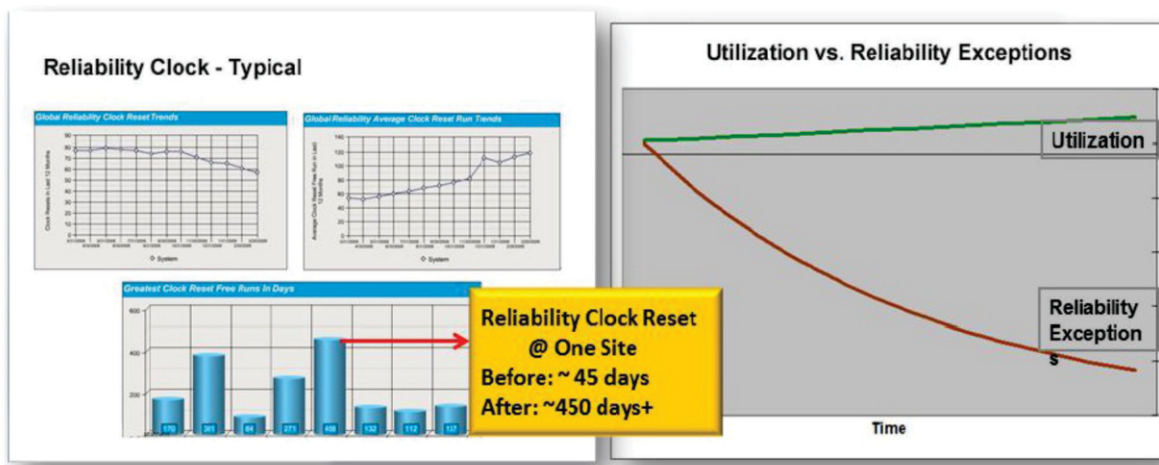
Reliability Clock - Typical

Global Reliability Clock Reset Trends

90
80
70
60
50
40
30
20
10
0

Clock Resets in Last 12 Months

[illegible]

◇ System

Global Reliability Average Clock Reset Run Trends

140
120
100
80
60
40
20
0

Average Clock Reset Free Run in Last 12 Months

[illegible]

◇ System

Greatest Clock Reset Free Runs In Days

600
400
200

170
391
84
271
458
132
112
137

Reliability Clock Reset @ One Site
Before: ~ 45 days
After: ~450 days+

Utilization vs. Reliability Exceptions

Utilization

Reliability Exception s

Time